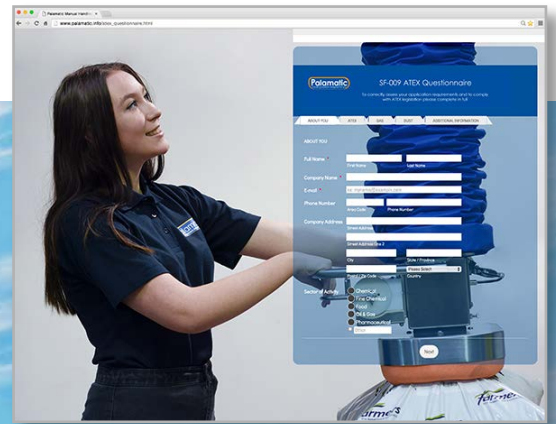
Palamatic Manual Handling

www.palamatic.info/atex_questionnaire.html

Palamatic

SF-009 ATEX Questionnaire

To correctly assess your application requirements and to comply with ATEX legislation please complete in full

ABOUT YOU | ATEX | GAS | DUST | ADDITIONAL INFORMATION

ABOUT YOU

Full Name *
First Name
Last Name

Company Name *

E-mail *
ex: myname@example.com

Phone Number
Area Code
Phone Number

Company Address
Street Address
Street Address Line 2
City
State / Province
Postal / Zip Code
Please Select
Country

Sector of Activity
Chemical
Fine Chemical
Food
Oil & Gas
Pharmaceutical
Other

Next

Palamatic

Palamatic